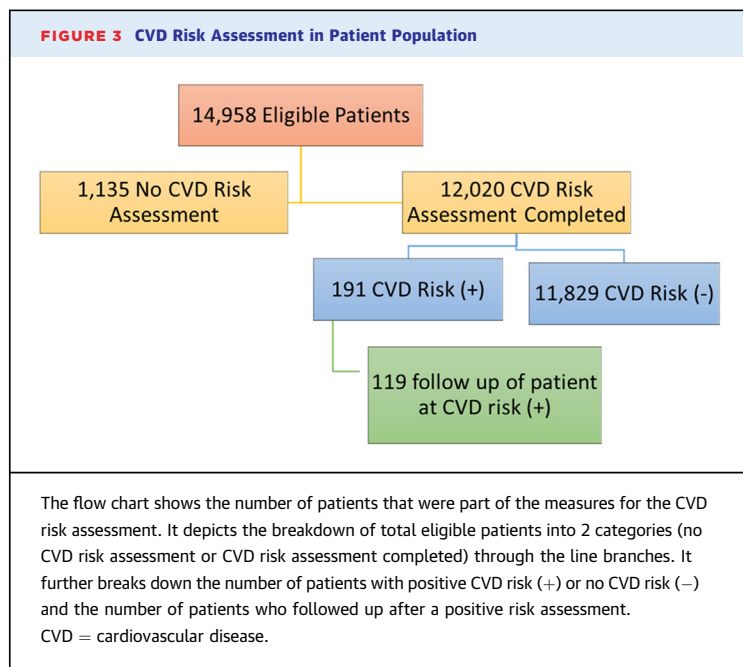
FIGURE 3 CVD Risk Assessment in Patient Population

14,958 Eligible Patients

1,135 No CVD Risk Assessment

12,020 CVD Risk Assessment Completed

191 CVD Risk (+)

11,829 CVD Risk (-)

119 follow up of patient at CVD risk (+)

The flow chart shows the number of patients that were part of the measures for the CVD risk assessment. It depicts the breakdown of total eligible patients into 2 categories (no CVD risk assessment or CVD risk assessment completed) through the line branches. It further breaks down the number of patients with positive CVD risk (+) or no CVD risk (−) and the number of patients who followed up after a positive risk assessment.
CVD = cardiovascular disease.